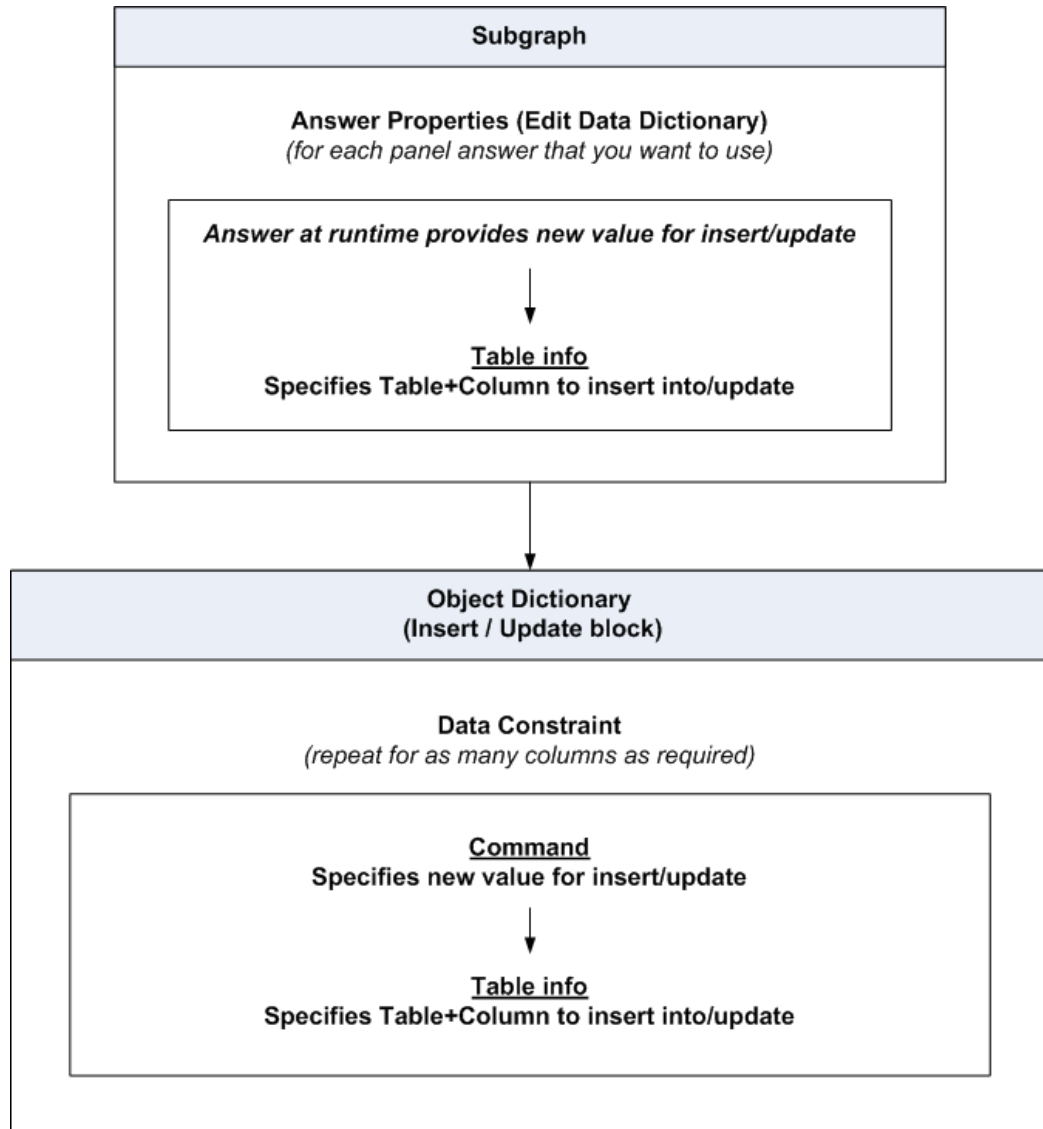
Subgraph

Answer Properties (Edit Data Dictionary)
(for each panel answer that you want to use)

Answer at runtime provides new value for insert/update

Table info
Specifies Table+Column to insert into/update

Object Dictionary
(Insert / Update block)

Data Constraint
(repeat for as many columns as required)

Command
Specifies new value for insert/update

Table info
Specifies Table+Column to insert into/update